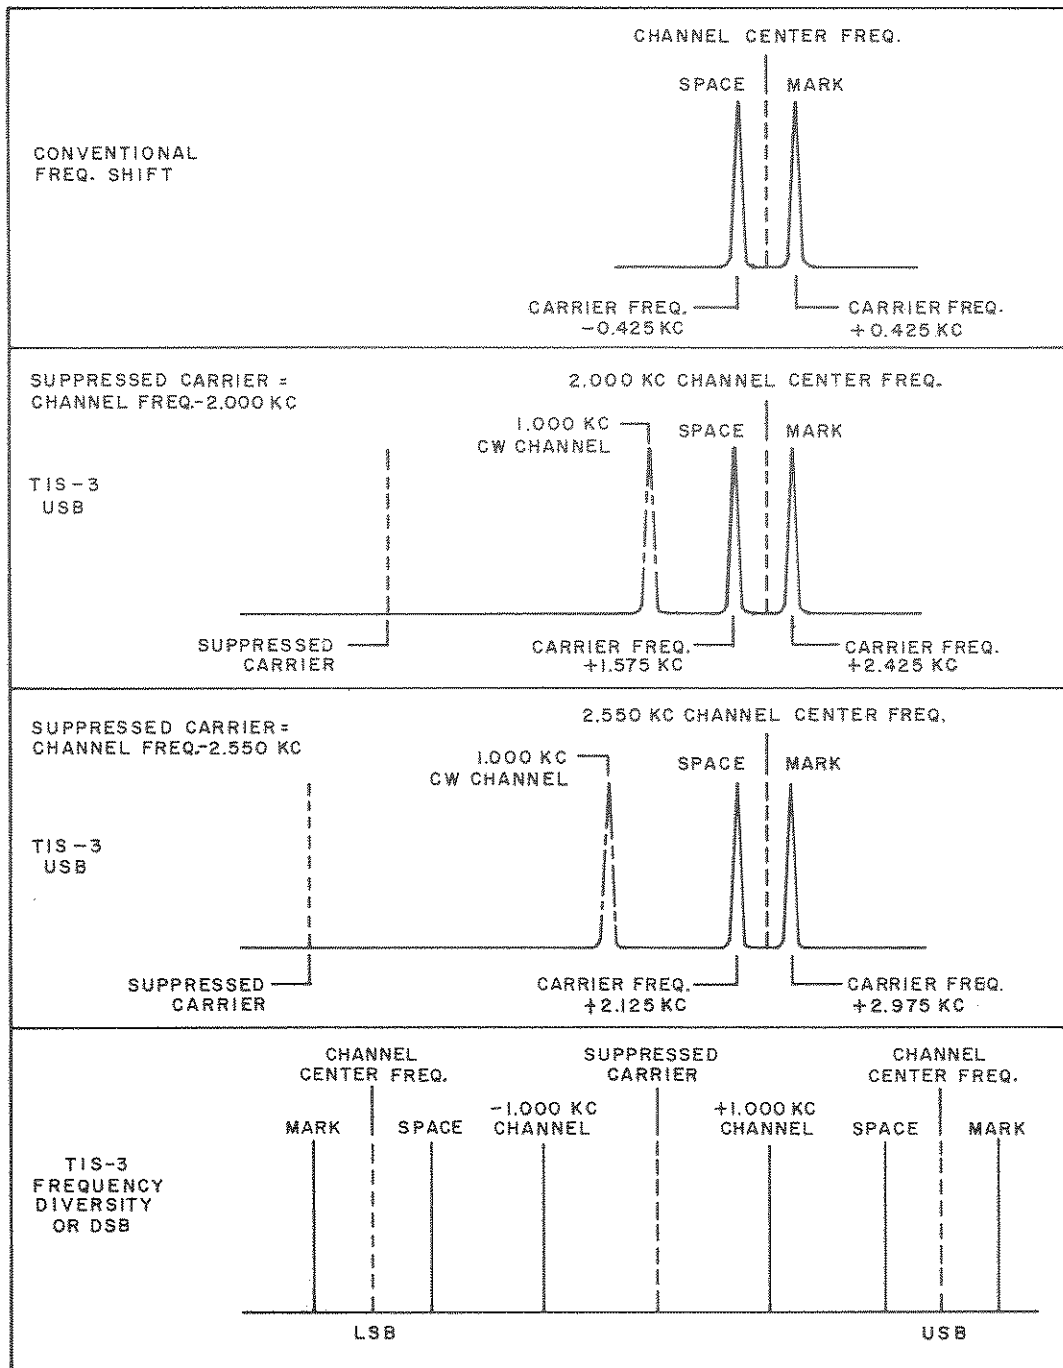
CONVENTIONAL FREQ. SHIFT

CHANNEL CENTER FREQ.

SPACE

MARK

CARRIER FREQ. $-0.425$ KC

CARRIER FREQ. $+0.425$ KC

SUPPRESSED CARRIER = CHANNEL FREQ.-2.000 KC

TIS-3 USB

2.000 KC CHANNEL CENTER FREQ.

1.000 KC CW CHANNEL

SPACE

MARK

SUPPRESSED CARRIER

CARRIER FREQ. $+1.575$ KC

CARRIER FREQ. $+2.425$ KC

SUPPRESSED CARRIER = CHANNEL FREQ.-2.550 KC

TIS-3 USB

2.550 KC CHANNEL CENTER FREQ.

1.000 KC CW CHANNEL

SPACE

MARK

SUPPRESSED CARRIER

CARRIER FREQ. $+2.125$ KC

CARRIER FREQ. $+2.975$ KC

TIS-3 FREQUENCY DIVERSITY OR DSB

CHANNEL CENTER FREQ.

MARK

SPACE

$-1.000$ KC CHANNEL

SUPPRESSED CARRIER

$+1.000$ KC CHANNEL

CHANNEL CENTER FREQ.

SPACE

MARK

LSB

USB